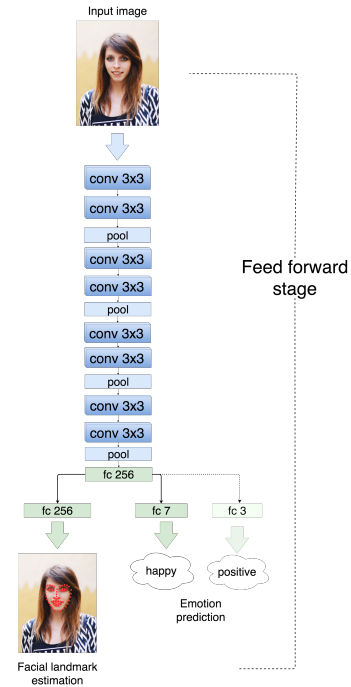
Input image

conv 3x3

conv 3x3

pool

conv 3x3

conv 3x3

pool

conv 3x3

conv 3x3

pool

conv 3x3

conv 3x3

pool

fc 256

fc 256

fc 7

fc 3

happy

positive

Emotion prediction

Facial landmark estimation

Feed forward stage